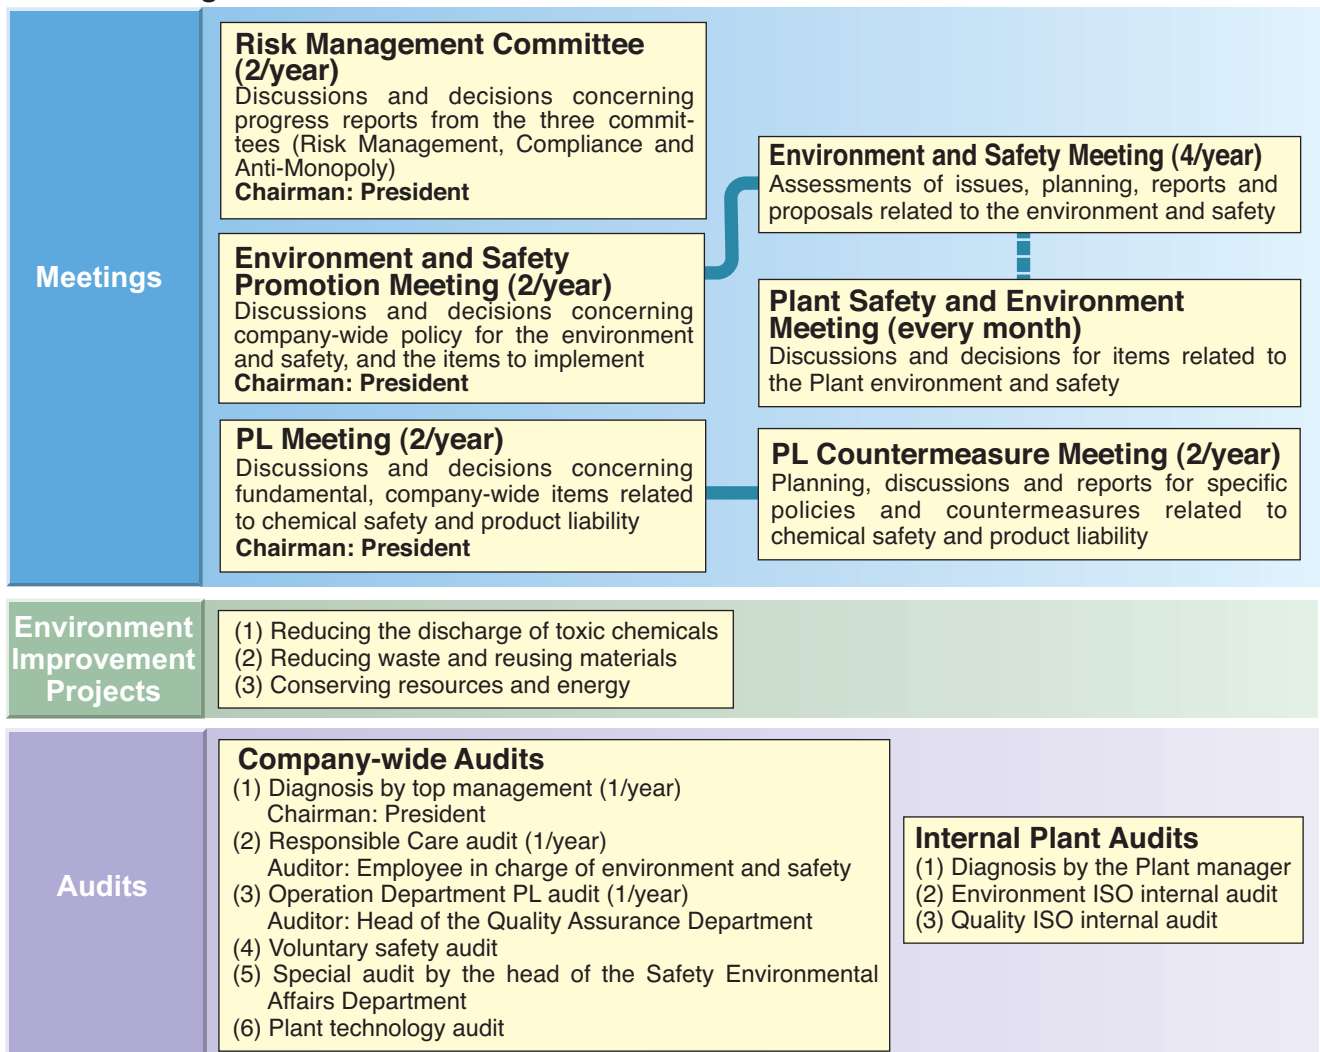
Meetings

Risk Management Committee (2/year)
Discussions and decisions concerning progress reports from the three committees (Risk Management, Compliance and Anti-Monopoly)
Chairman: President

Environment and Safety Promotion Meeting (2/year)
Discussions and decisions concerning company-wide policy for the environment and safety, and the items to implement
Chairman: President

PL Meeting (2/year)
Discussions and decisions concerning fundamental, company-wide items related to chemical safety and product liability
Chairman: President

Environment and Safety Meeting (4/year)
Assessments of issues, planning, reports and proposals related to the environment and safety

Plant Safety and Environment Meeting (every month)
Discussions and decisions for items related to the Plant environment and safety

PL Countermeasure Meeting (2/year)
Planning, discussions and reports for specific policies and countermeasures related to chemical safety and product liability

Environment Improvement Projects

(1) Reducing the discharge of toxic chemicals
(2) Reducing waste and reusing materials
(3) Conserving resources and energy

Audits

Company-wide Audits
(1) Diagnosis by top management (1/year)
Chairman: President
(2) Responsible Care audit (1/year)
Auditor: Employee in charge of environment and safety
(3) Operation Department PL audit (1/year)
Auditor: Head of the Quality Assurance Department
(4) Voluntary safety audit
(5) Special audit by the head of the Safety Environmental Affairs Department
(6) Plant technology audit

Internal Plant Audits
(1) Diagnosis by the Plant manager
(2) Environment ISO internal audit
(3) Quality ISO internal audit